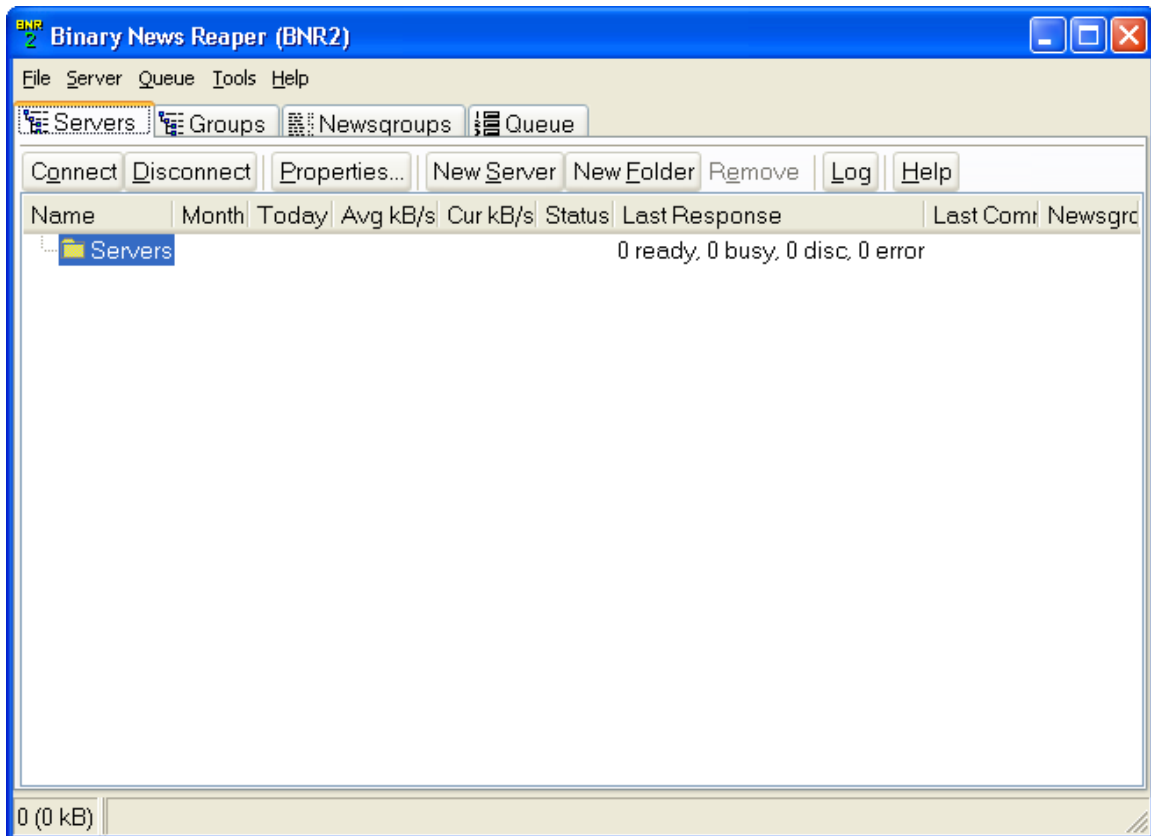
BNR 2 Binary News Reaper (BNR2)

File Server Queue Tools Help

Servers Groups Newsgroups Queue

Connect Disconnect Properties... New Server New Folder Remove Log Help

| Name | Month | Today | Avg kB/s | Cur kB/s | Status | Last Response | Last Comr | Newsgro |
|---|---|---|---|---|---|---|---|---|
| Servers | | | | | | 0 ready, 0 busy, 0 disc, 0 error | | |

0 (0 kB)